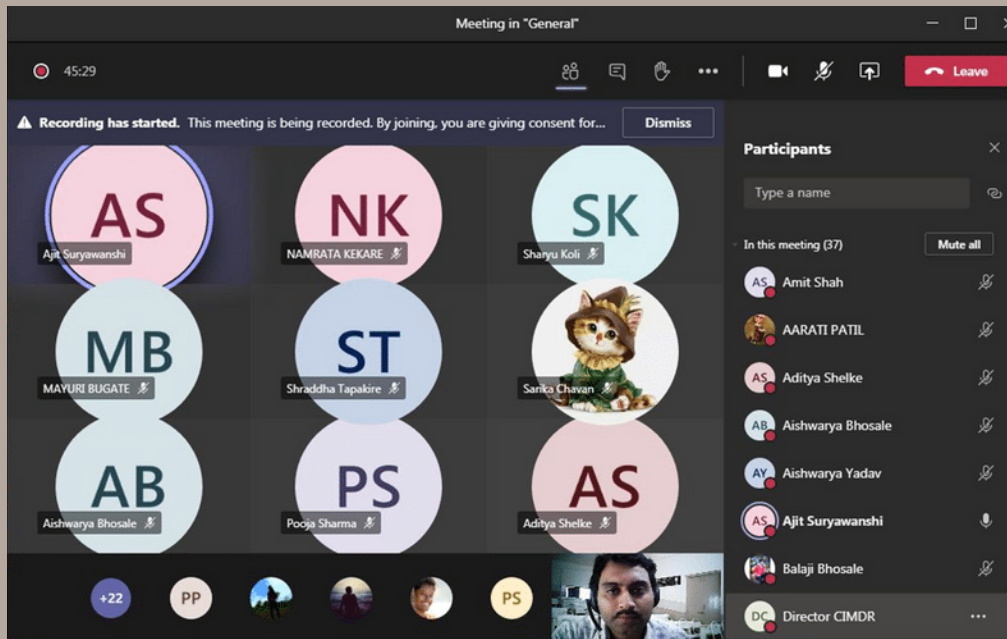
Meeting in "General"

45:29

Leave

Recording has started. This meeting is being recorded. By joining, you are giving consent for...

Dismiss

AS
Ajit Suryawanshi

NK
NAMRATA KEKARE

SK
Sharyu Koli

MB
MAYURI BUGATE

ST
Shraddha Tapakire

Sarika Chavan

AB
Aishwarya Bhosale

PS
Pooja Sharma

AS
Aditya Shelke

+22

PP

PS

Participants

Type a name

In this meeting (37)

Mute all

AS Amit Shah

AARATI PATIL

AS Aditya Shelke

AB Aishwarya Bhosale

AY Aishwarya Yadav

AS Ajit Suryawanshi

Balaji Bhosale

DC Director CIMDR